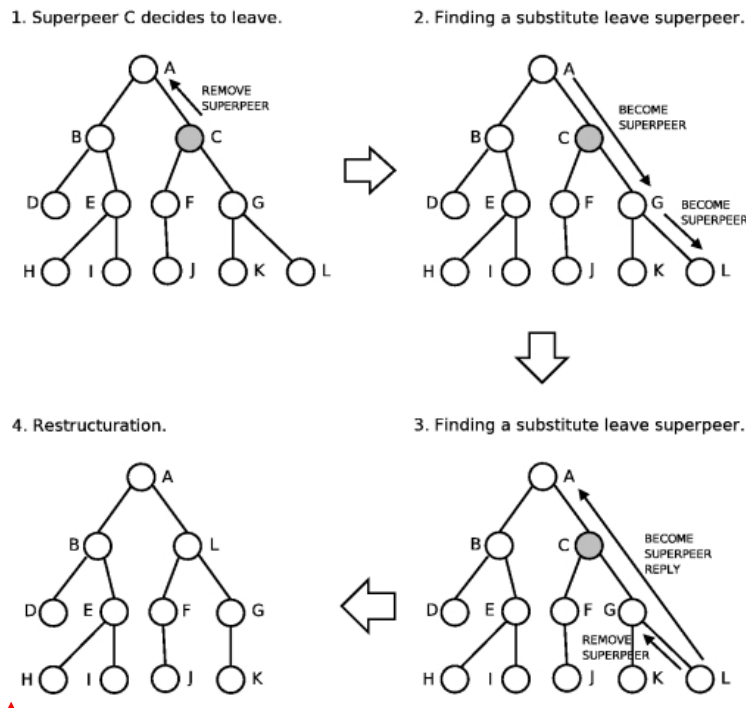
1. Superpeer C decides to leave.

A
REMOVE SUPERPEER
B C
D E F G
H I J K L

2. Finding a substitute leave superpeer.

A
BECOME SUPERPEER
B C
D E F G
BECOME SUPERPEER
H I J K L

4. Restructuration.

A
B L
D E F G
H I J K

3. Finding a substitute leave superpeer.

A
BECOME SUPERPEER REPLY
B C
D E F G
REMOVE SUPERPEER
H I J K L